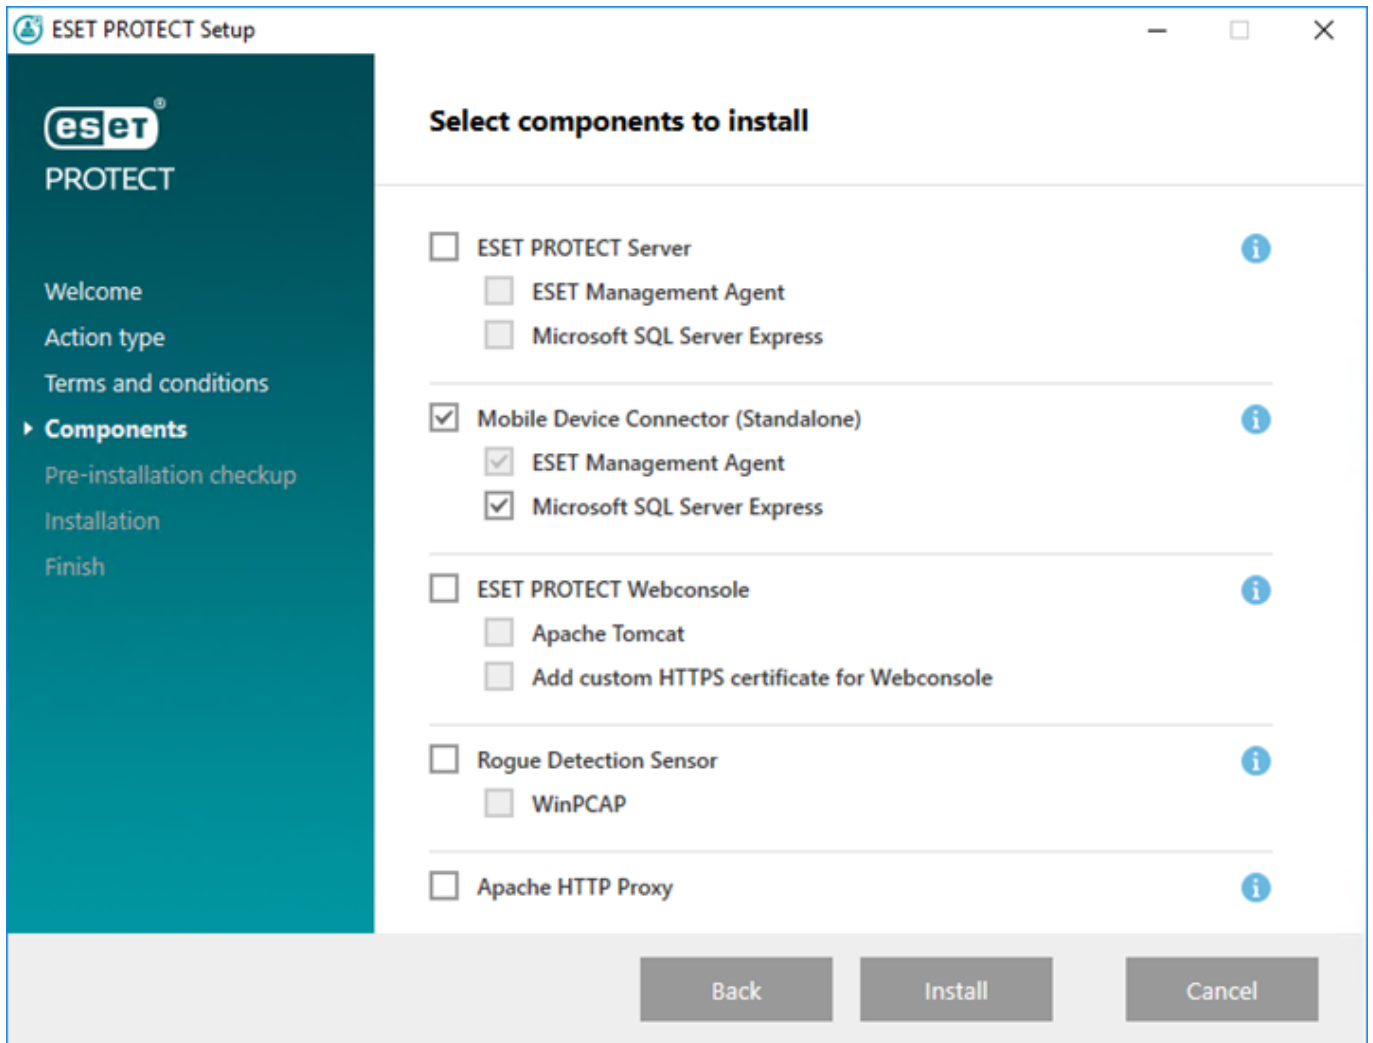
ESET PROTECT Setup

eset® PROTECT

Welcome
Action type
Terms and conditions
Components
Pre-installation checkup
Installation
Finish

Select components to install

ESET PROTECT Server
ESET Management Agent
Microsoft SQL Server Express

Mobile Device Connector (Standalone)
ESET Management Agent
Microsoft SQL Server Express

ESET PROTECT Webconsole
Apache Tomcat
Add custom HTTPS certificate for Webconsole

Rogue Detection Sensor
WinPCAP

Apache HTTP Proxy

Back
Install
Cancel